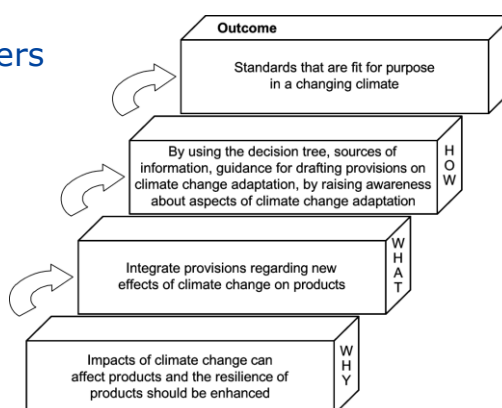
ers

Outcome

Standards that are fit for purpose in a changing climate

By using the decision tree, sources of information, guidance for drafting provisions on climate change adaptation, by raising awareness about aspects of climate change adaptation

HOW

Integrate provisions regarding new effects of climate change on products

WHAT

Impacts of climate change can affect products and the resilience of products should be enhanced

WHY